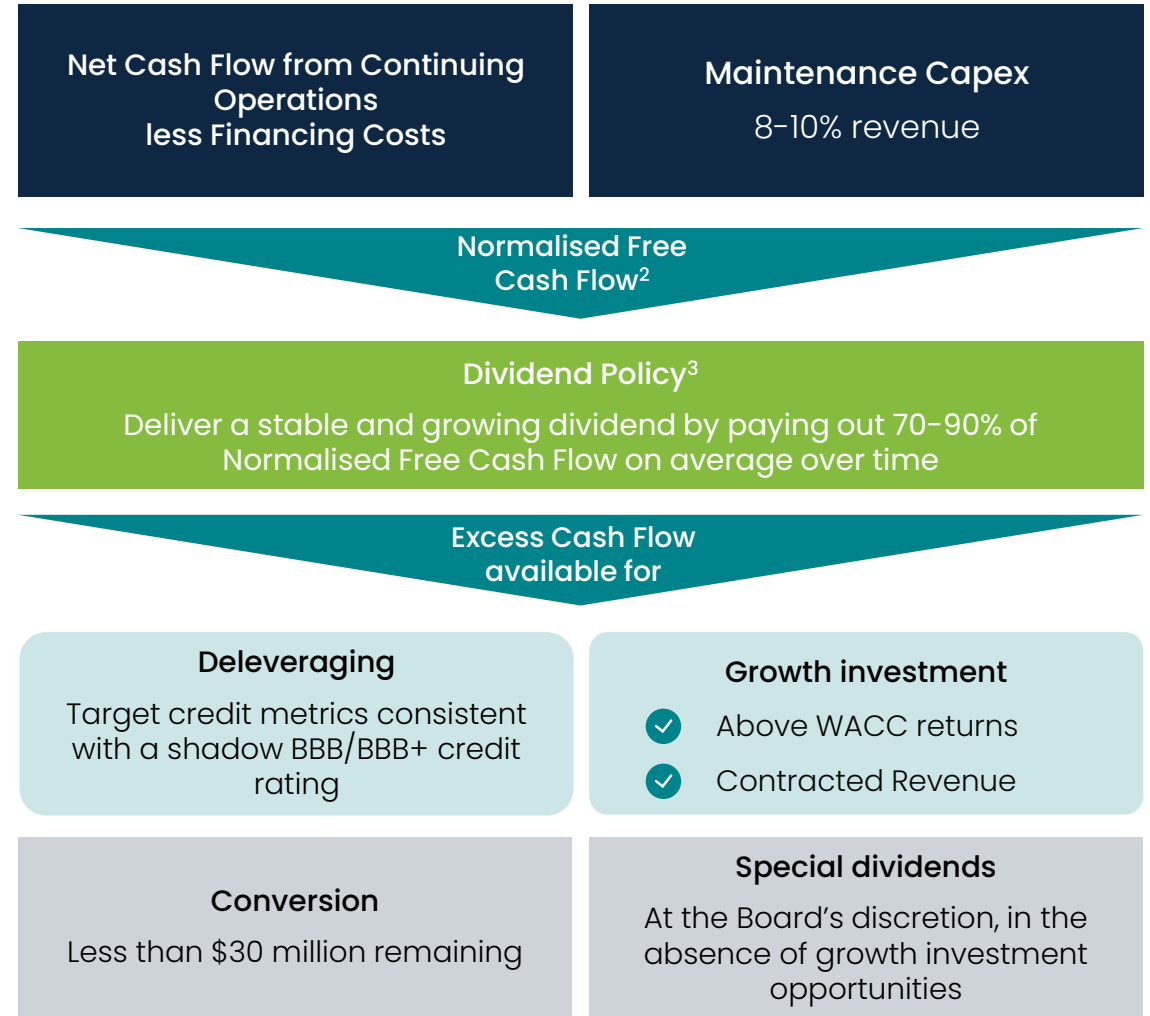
Net Cash Flow from Continuing Operations less Financing Costs

Maintenance Capex
8-10% revenue

Normalised Free Cash Flow$^2$

Dividend Policy$^3$
Deliver a stable and growing dividend by paying out 70-90% of Normalised Free Cash Flow on average over time

Excess Cash Flow available for

Deleveraging
Target credit metrics consistent with a shadow BBB/BBB+ credit rating

Growth investment
Above WACC returns
Contracted Revenue

Conversion
Less than $30 million remaining

Special dividends
At the Board's discretion, in the absence of growth investment opportunities